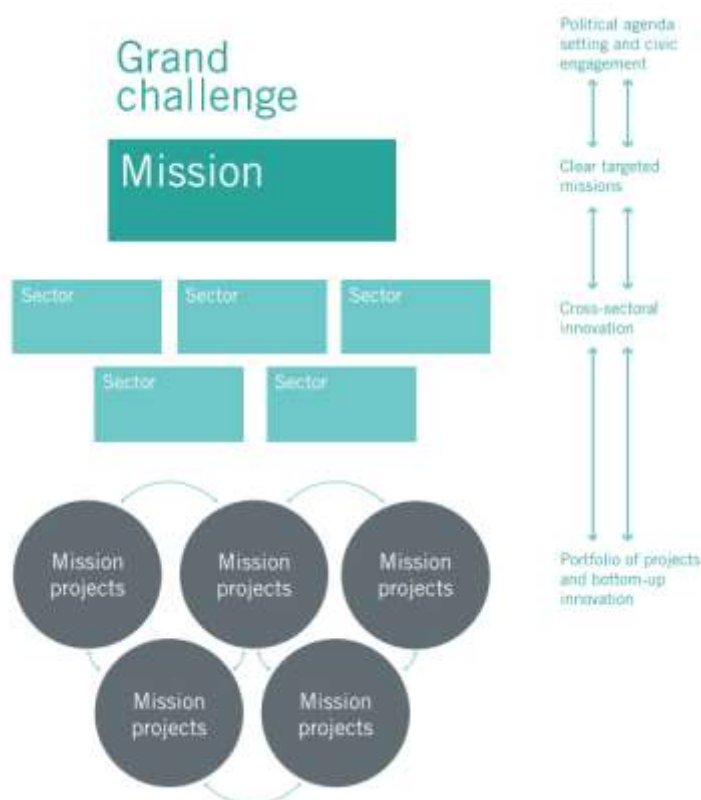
Grand challenge

Mission

Sector

Sector

Sector

Sector

Sector

Mission projects

Mission projects

Mission projects

Mission projects

Mission projects

Political agenda setting and civic engagement

Clear targeted missions

Cross-sectoral innovation

Portfolio of projects and bottom-up innovation